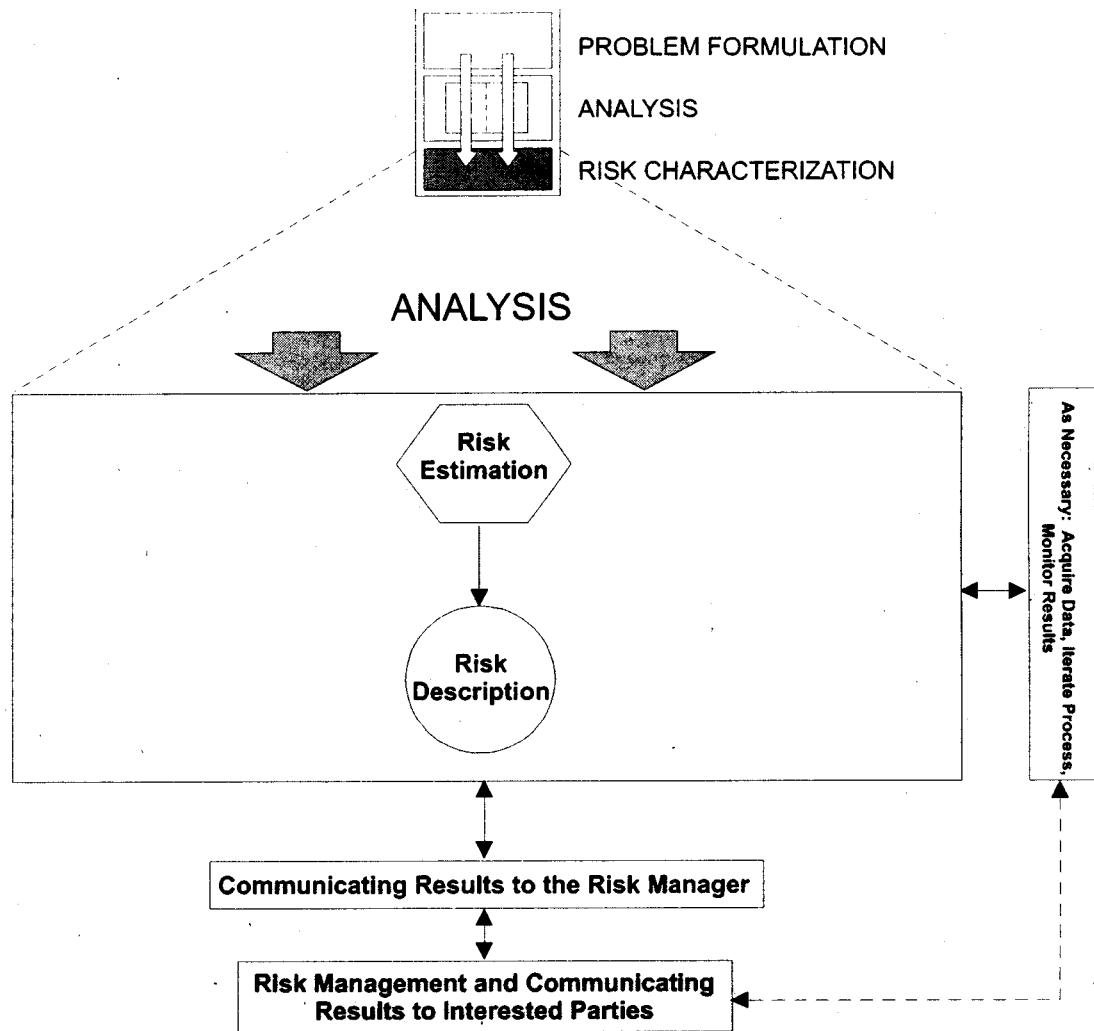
PROBLEM FORMULATION
ANALYSIS
RISK CHARACTERIZATION

ANALYSIS

Risk Estimation

Risk Description

As Necessary: Acquire Data, Iterate Process, Monitor Results

Communicating Results to the Risk Manager

Risk Management and Communicating Results to Interested Parties